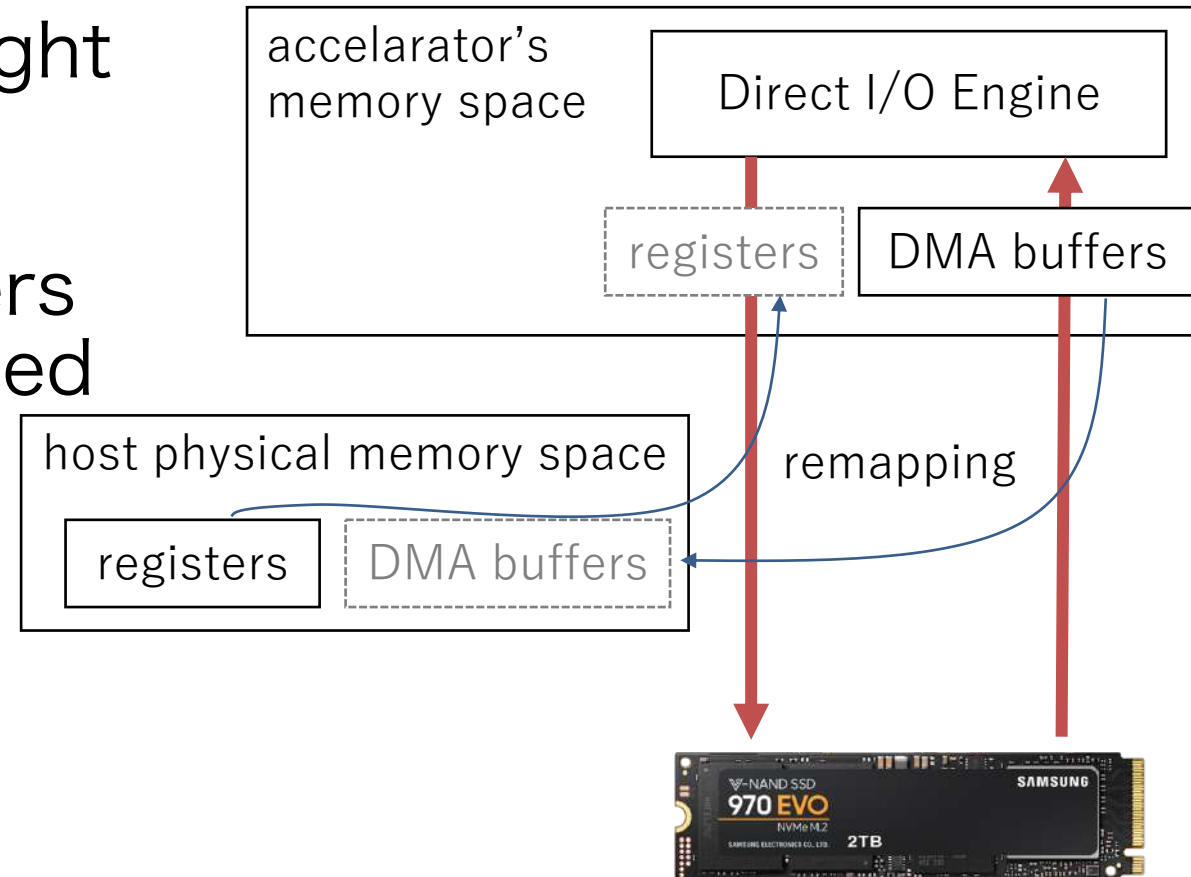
ght

rs
ed

accelarator's memory space

Direct I/O Engine

registers

DMA buffers

host physical memory space

remapping

registers

DMA buffers

V-NAND SSD
970 EVO
NVMe M.2
SAMSUNG ELECTRONICS CO., LTD.
2TB
SAMSUNG